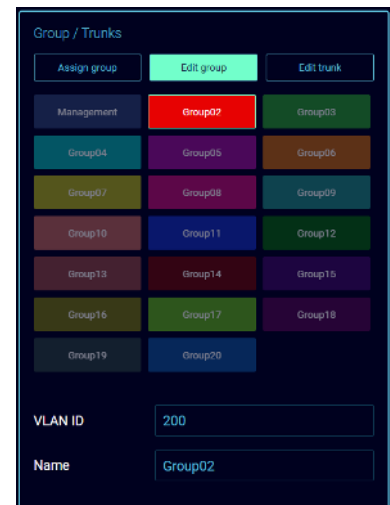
Group / Trunks

Assign group

Edit group

Edit trunk

| Management | Group02 | Group03 |
|---|---|---|
| Group04 | Group05 | Group06 |
| Group07 | Group08 | Group09 |
| Group10 | Group11 | Group12 |
| Group13 | Group14 | Group15 |
| Group16 | Group17 | Group18 |
| Group19 | Group20 | |

VLAN ID 200

Name Group02